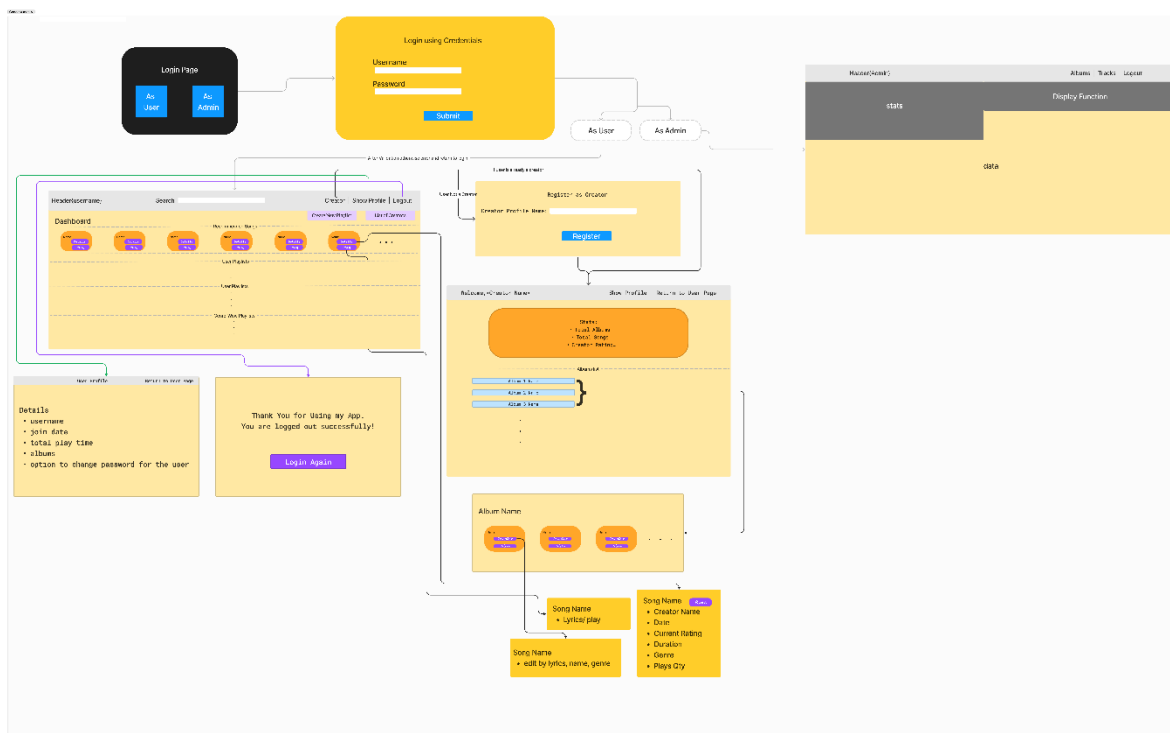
Login Page

As User

As Admin

Login using Credentials

Username

Password

Submit

As User

As Admin

Header(Admin)

Albums

Tracks

Logout

stats

Display Function

data

Header(username)

Search

Creator

Show Profile | Logout

Dashboard

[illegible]

Register as Creator

Creator Profile Name:

Register

Welcome, <Creator Name>

Show Profile

Return to User Page

Stats:
• Total Albums
• Total Songs
• Creator Rating

Albums

Album 1 Name

Album 2 Name

Album 3 Name

Album Name

User Profile

Details
• username
• join date
• total play time
• albums
• option to change password for the user

Thank You for Using my App.
You are logged out successfully!

Login Again

Song Name
• Lyrics/ play

Song Name
• edit by lyrics, name, genre

Song Name
• Creator Name
• Date
• Current Rating
• Duration
• Genre
• Plays Qty